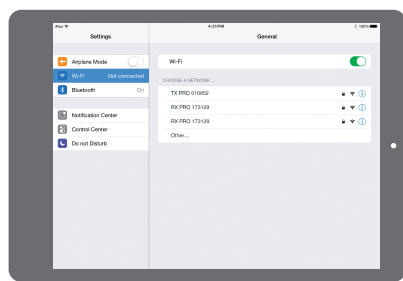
iPad
4:21PM
100%
Settings
General
Airplane Mode
Wi-Fi
Not connected
Bluetooth
On
Notification Center
Control Center
Do not Disturb
Wi-Fi
CHOOSE A NETWORK...
TX PRO 016652
RX PRO 173129
RX PRO 173129
Other...